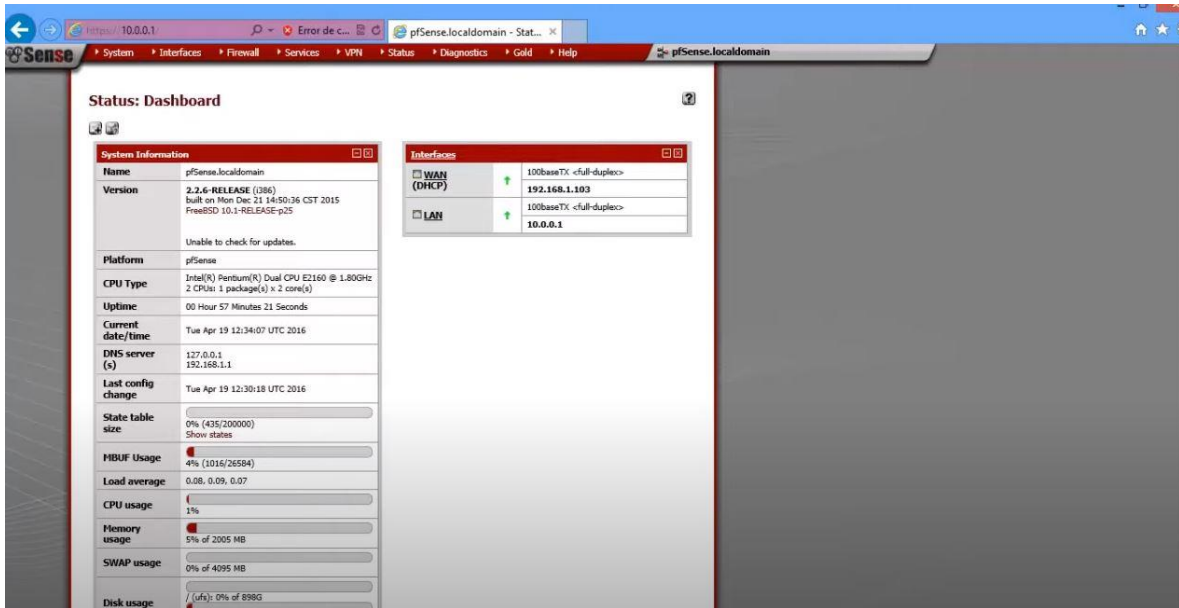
https://10.0.0.1/ Error de c... pfSense.localdomain - Stat... ×

Sense ▸ System ▸ Interfaces ▸ Firewall ▸ Services ▸ VPN ▸ Status ▸ Diagnostics ▸ Gold ▸ Help pfSense.localdomain

Status: Dashboard

System Information

| | |
|---|---|
| Name | pfSense.localdomain |
| Version | 2.2.6-RELEASE (i386) built on Mon Dec 21 14:50:36 CST 2015 FreeBSD 10.1-RELEASE-p25 Unable to check for updates. |
| Platform | pfSense |
| CPU Type | Intel(R) Pentium(R) Dual CPU E2160 @ 1.80GHz 2 CPUs: 1 package(s) x 2 core(s) |
| Uptime | 00 Hour 57 Minutes 21 Seconds |
| Current date/time | Tue Apr 19 12:34:07 UTC 2016 |
| DNS server (s) | 127.0.0.1 192.168.1.1 |
| Last config change | Tue Apr 19 12:30:18 UTC 2016 |
| State table size | 0% (435/200000) Show states |
| MBUF Usage | 4% (1016/26584) |
| Load average | 0.08, 0.09, 0.07 |
| CPU usage | 1% |
| Memory usage | 5% of 2005 MB |
| SWAP usage | 0% of 4095 MB |
| Disk usage | / (ufs): 0% of 898G |

Interfaces

| | | |
|---|---|---|
| WAN (DHCP) | ↑ | 100baseTX <full-duplex> 192.168.1.103 |
| LAN | ↑ | 100baseTX <full-duplex> 10.0.0.1 |